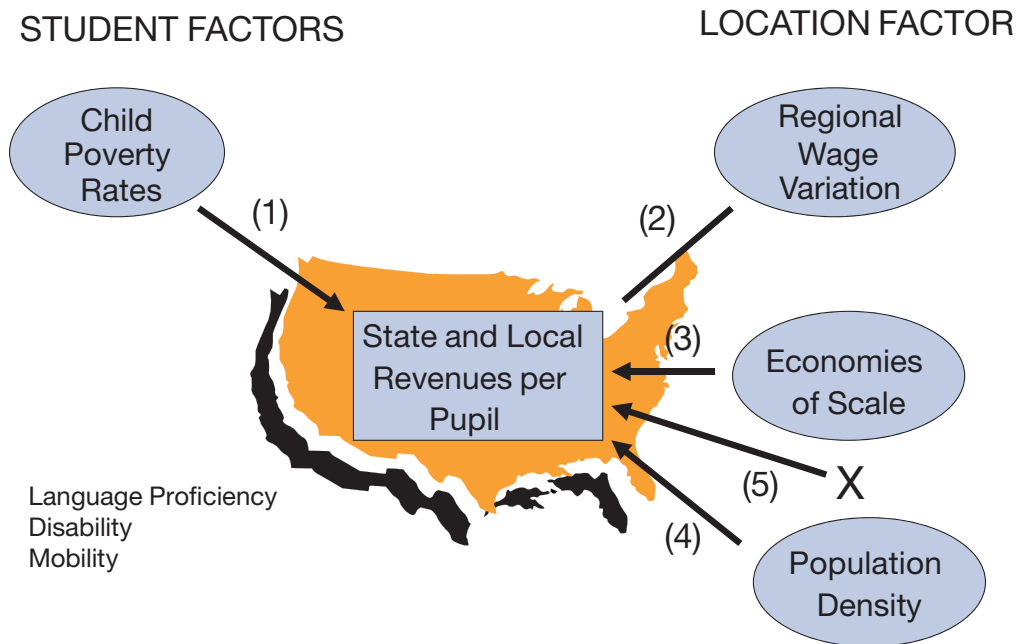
STUDENT FACTORS

LOCATION FACTOR

Child Poverty Rates

(1)

Regional Wage Variation

(2)

State and Local Revenues per Pupil

(3)

Economies of Scale

(5)

X

(4)

Population Density

Language Proficiency
Disability
Mobility